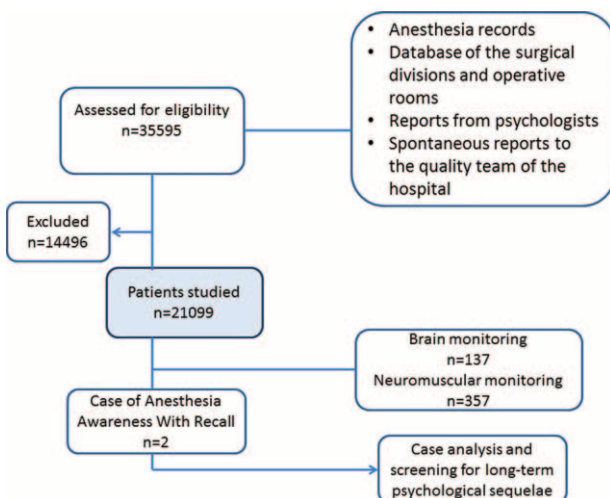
- Anesthesia records
- Database of the surgical divisions and operative rooms
- Reports from psychologists
- Spontaneous reports to the quality team of the hospital

Assessed for eligibility
n=35595

Excluded
n=14496

Patients studied
n=21099

Brain monitoring
n=137
Neuromuscular monitoring
n=357

Case of Anesthesia Awareness With Recall
n=2

Case analysis and screening for long-term psychological sequelae